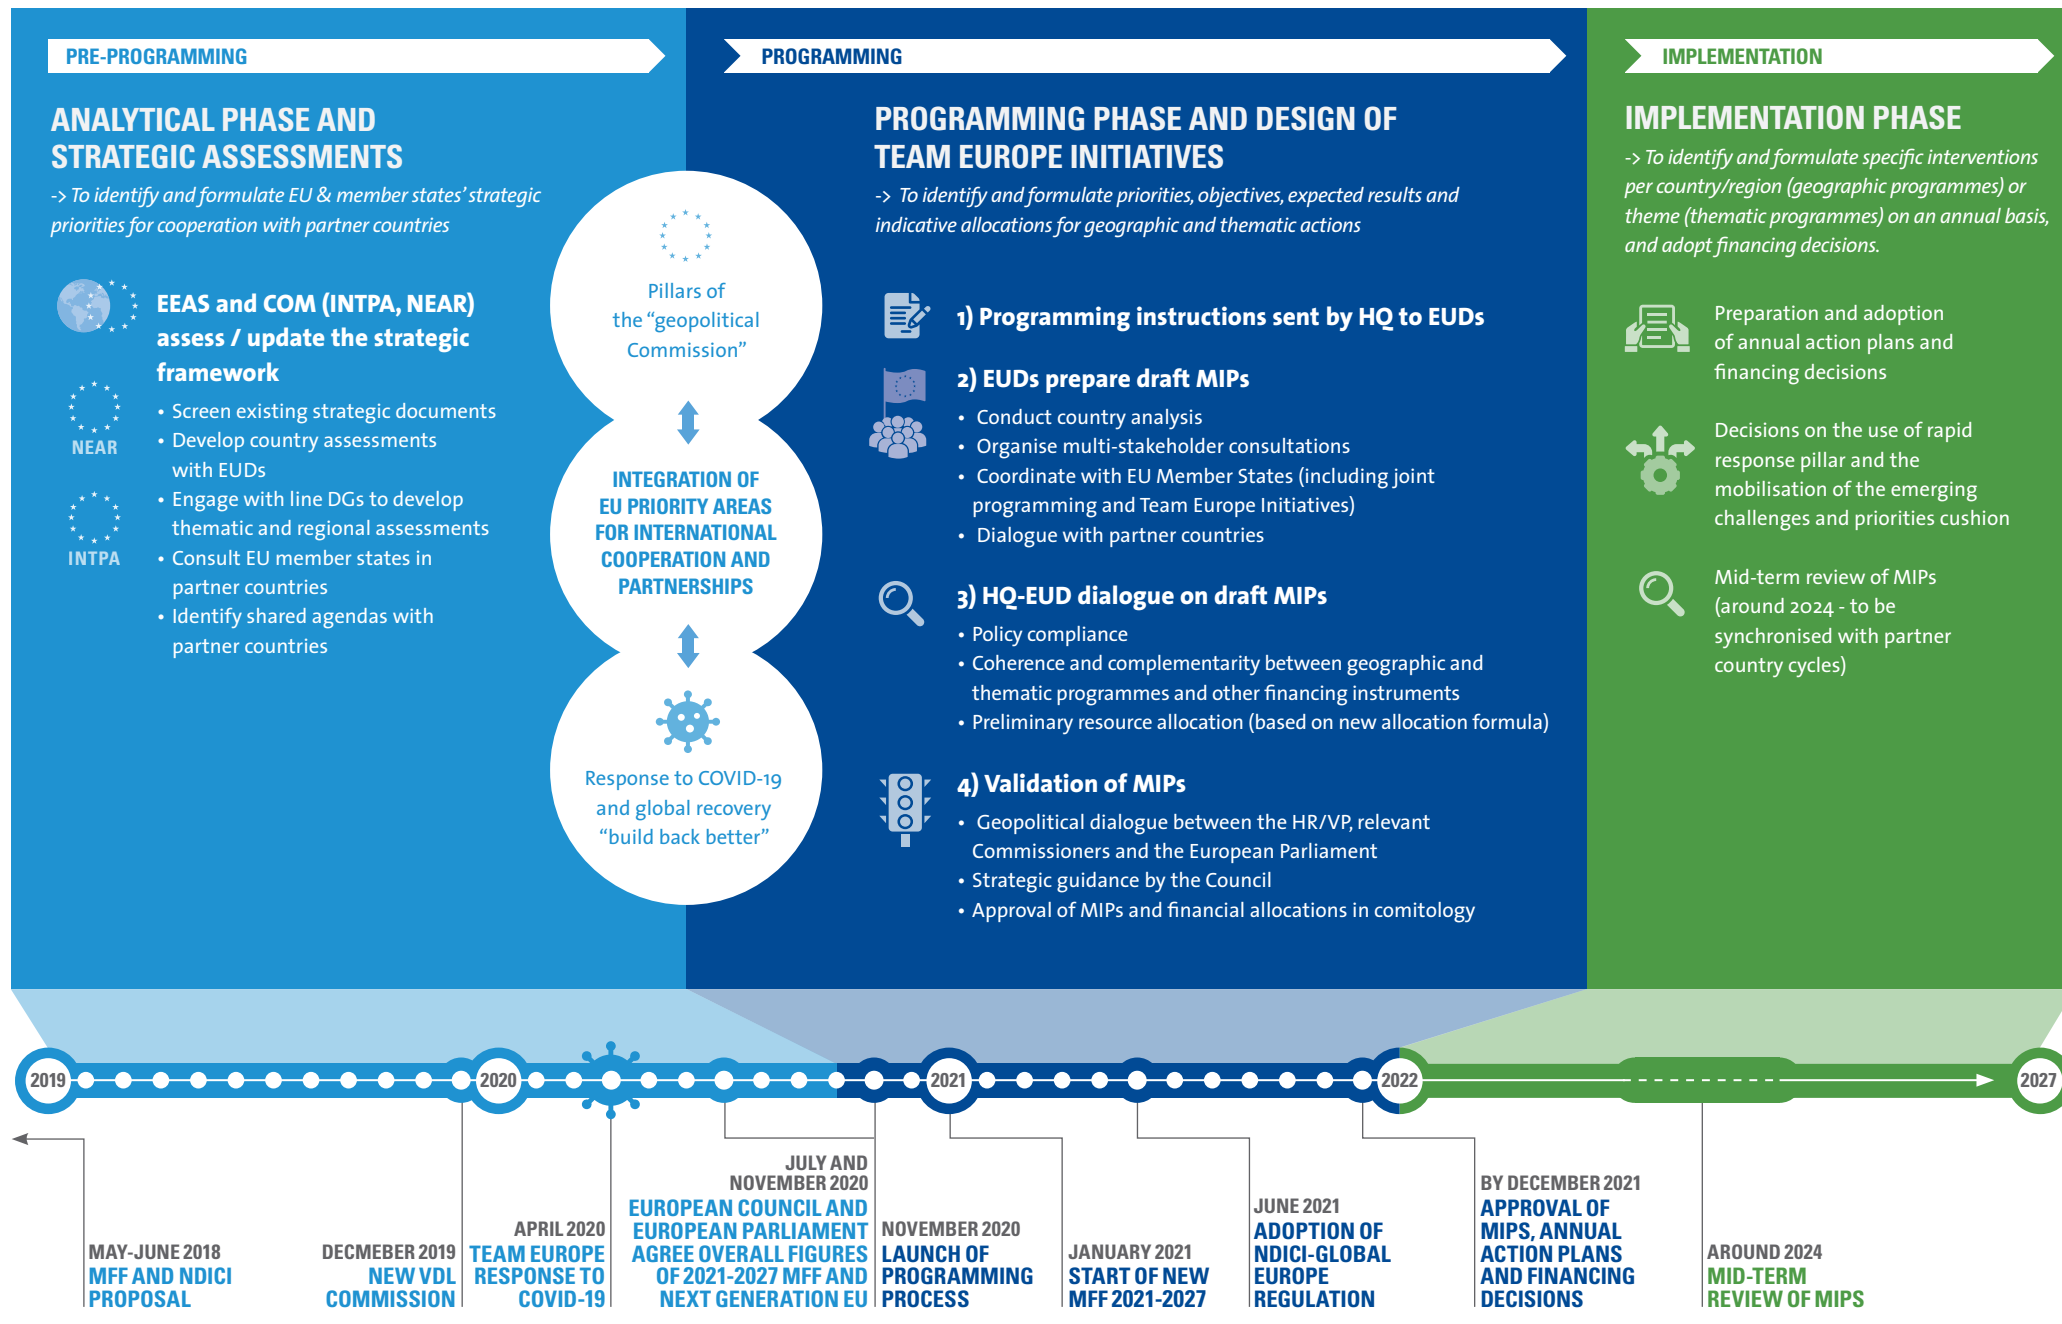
PRE-PROGRAMMING

ANALYTICAL PHASE AND STRATEGIC ASSESSMENTS

-> To identify and formulate EU & member states' strategic priorities for cooperation with partner countries

EEAS and COM (INTPA, NEAR) assess / update the strategic framework

NEAR

INTPA

• Screen existing strategic documents
• Develop country assessments with EUDs
• Engage with line DGs to develop thematic and regional assessments
• Consult EU member states in partner countries
• Identify shared agendas with partner countries

Pillars of the "geopolitical Commission"

INTEGRATION OF EU PRIORITY AREAS FOR INTERNATIONAL COOPERATION AND PARTNERSHIPS

Response to COVID-19 and global recovery "build back better"

PROGRAMMING

PROGRAMMING PHASE AND DESIGN OF TEAM EUROPE INITIATIVES

-> To identify and formulate priorities, objectives, expected results and indicative allocations for geographic and thematic actions

1) Programming instructions sent by HQ to EUDs

2) EUDs prepare draft MIPs
• Conduct country analysis
• Organise multi-stakeholder consultations
• Coordinate with EU Member States (including joint programming and Team Europe Initiatives)
• Dialogue with partner countries

3) HQ-EUD dialogue on draft MIPs
• Policy compliance
• Coherence and complementarity between geographic and thematic programmes and other financing instruments
• Preliminary resource allocation (based on new allocation formula)

4) Validation of MIPs
• Geopolitical dialogue between the HR/VP, relevant Commissioners and the European Parliament
• Strategic guidance by the Council
• Approval of MIPs and financial allocations in comitology

IMPLEMENTATION

IMPLEMENTATION PHASE

-> To identify and formulate specific interventions per country/region (geographic programmes) or theme (thematic programmes) on an annual basis, and adopt financing decisions.

Preparation and adoption of annual action plans and financing decisions

Decisions on the use of rapid response pillar and the mobilisation of the emerging challenges and priorities cushion

Mid-term review of MIPs (around 2024 - to be synchronised with partner country cycles)

2019 2020 2021 2022 2027

MAY-JUNE 2018
MFF AND NDICI PROPOSAL

DECMEBER 2019
NEW VDL COMMISSION

APRIL 2020
TEAM EUROPE RESPONSE TO COVID-19

JULY AND NOVEMBER 2020
EUROPEAN COUNCIL AND EUROPEAN PARLIAMENT AGREE OVERALL FIGURES OF 2021-2027 MFF AND NEXT GENERATION EU

NOVEMBER 2020
LAUNCH OF PROGRAMMING PROCESS

JANUARY 2021
START OF NEW MFF 2021-2027

JUNE 2021
ADOPTION OF NDICI-GLOBAL EUROPE REGULATION

BY DECEMBER 2021
APPROVAL OF MIPS, ANNUAL ACTION PLANS AND FINANCING DECISIONS

AROUND 2024
MID-TERM REVIEW OF MIPS